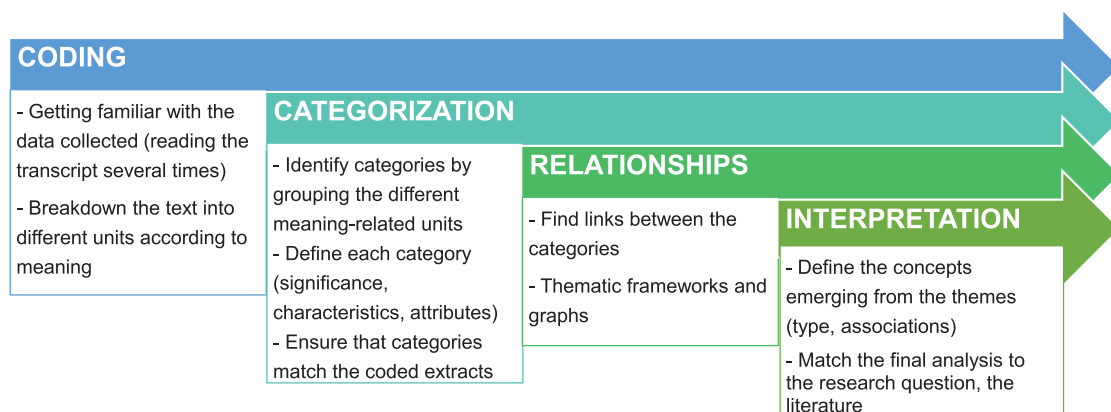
CODING

- Getting familiar with the data collected (reading the transcript several times)

- Breakdown the text into different units according to meaning

CATEGORIZATION

- Identify categories by grouping the different meaning-related units

- Define each category (significance, characteristics, attributes)

- Ensure that categories match the coded extracts

RELATIONSHIPS

- Find links between the categories

- Thematic frameworks and graphs

INTERPRETATION

- Define the concepts emerging from the themes (type, associations)

- Match the final analysis to the research question, the literature